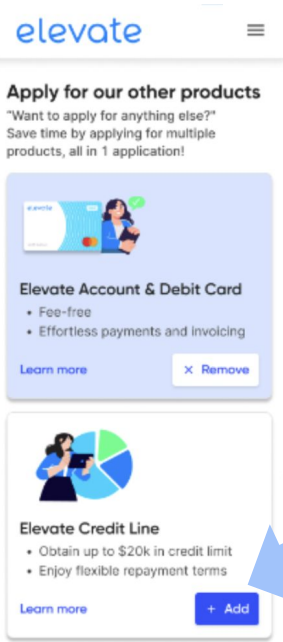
elevate

Apply for our other products

"Want to apply for anything else?" Save time by applying for multiple products, all in 1 application!

elevate

Elevate Account & Debit Card

• Fee-free
• Effortless payments and invoicing

Learn more

× Remove

Elevate Credit Line

• Obtain up to $20k in credit limit
• Enjoy flexible repayment terms

Learn more

+ Add